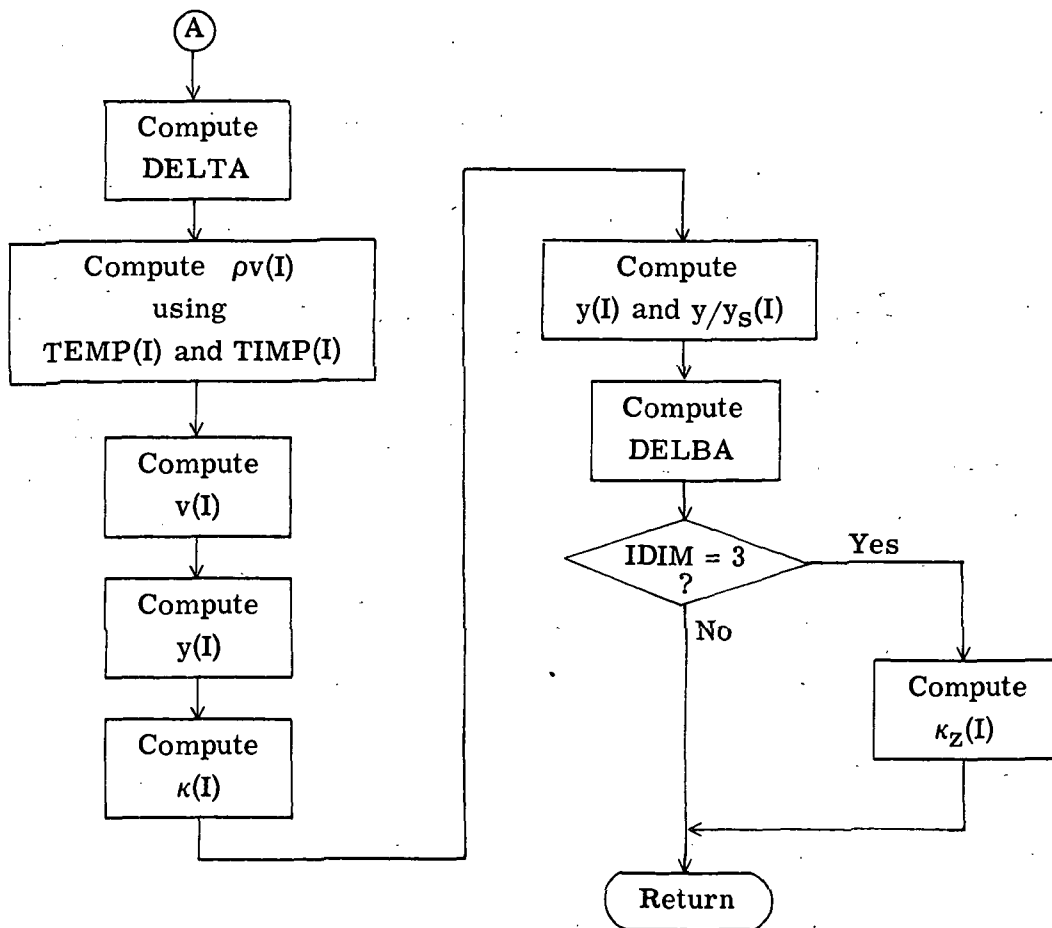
A

Compute DELTA

Compute $\rho$v(I) using TEMP(I) and TIMP(I)

Compute v(I)

Compute y(I)

Compute $\kappa$(I)

Compute y(I) and y/$y_S$(I)

Compute DELBA

IDIM = 3 ?

Yes

No

Compute $\kappa_Z$(I)

Return